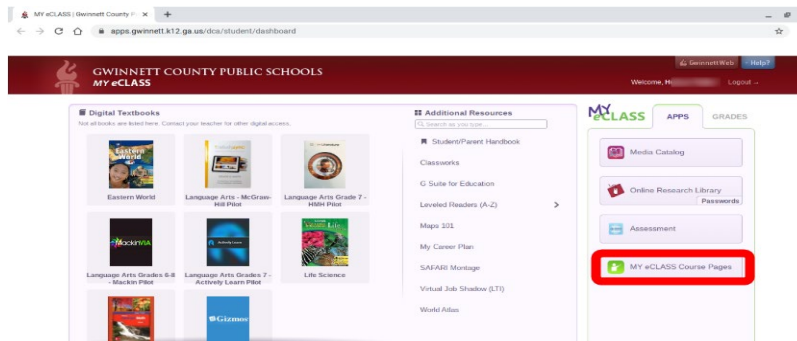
MY eCLASS | Gwinnett County P ×  +

apps.gwinnett.k12.ga.us/dca/student/dashboard

Gwinnett Web  Help?

GWINNETT COUNTY PUBLIC SCHOOLS
MY eCLASS

Welcome, H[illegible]  Logout →

Digital Textbooks
Not all books are listed here. Contact your teacher for other digital access.

Eastern World
Eastern World

Language Arts - McGraw-Hill Pilot

Language Arts Grade 7 - HMH Pilot

MackinVIA
Language Arts Grades 6-8 - Mackin Pilot

Actively Learn
Language Arts Grade 7 - Actively Learn Pilot

Life Science

Gizmos

Additional Resources
Search as you type...

Student/Parent Handbook
Classworks
G Suite for Education
Leveled Readers (A-Z)
Maps 101
My Career Plan
SAFARI Montage
Virtual Job Shadow (LTI)
World Atlas

MY eCLASS
APPS  GRADES

Media Catalog
Online Research Library
Passwords
Assessment
MY eCLASS Course Pages